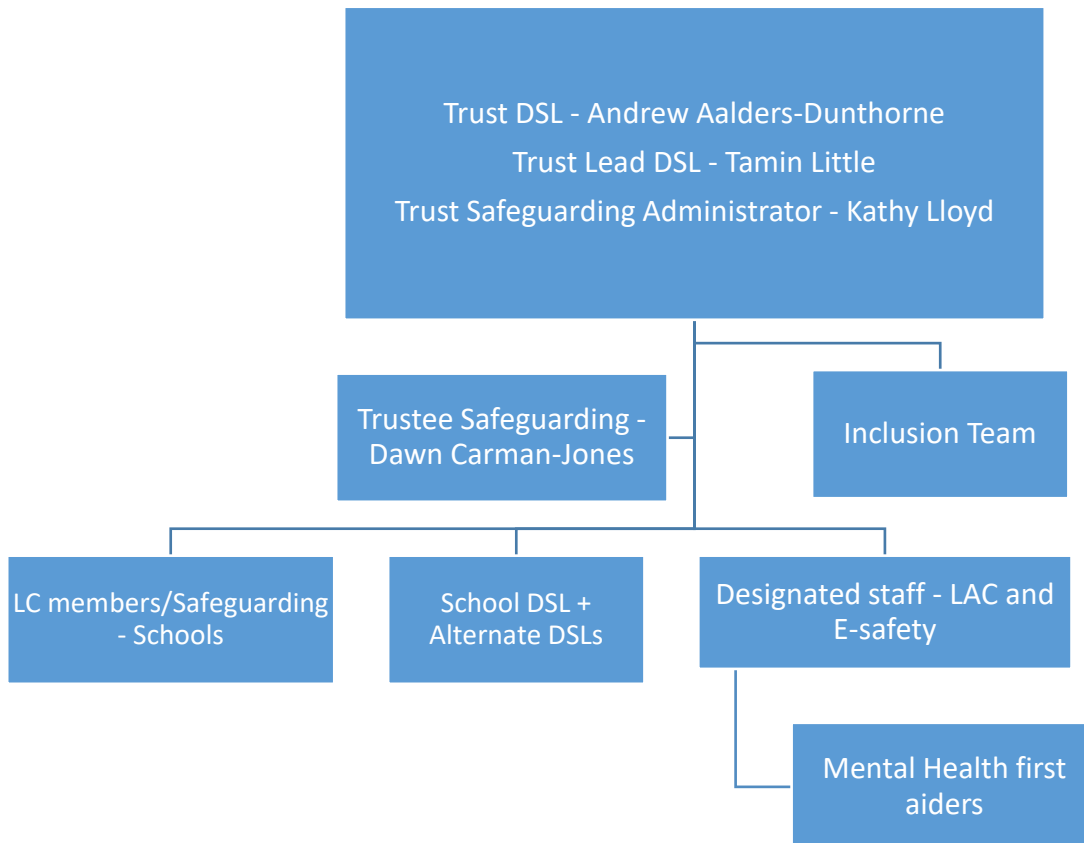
Trust DSL - Andrew Aalders-Dunthorne
Trust Lead DSL - Tamin Little
Trust Safeguarding Administrator - Kathy Lloyd

Trustee Safeguarding - Dawn Carman-Jones

Inclusion Team

LC members/Safeguarding - Schools

School DSL + Alternate DSLs

Designated staff - LAC and E-safety

Mental Health first aiders